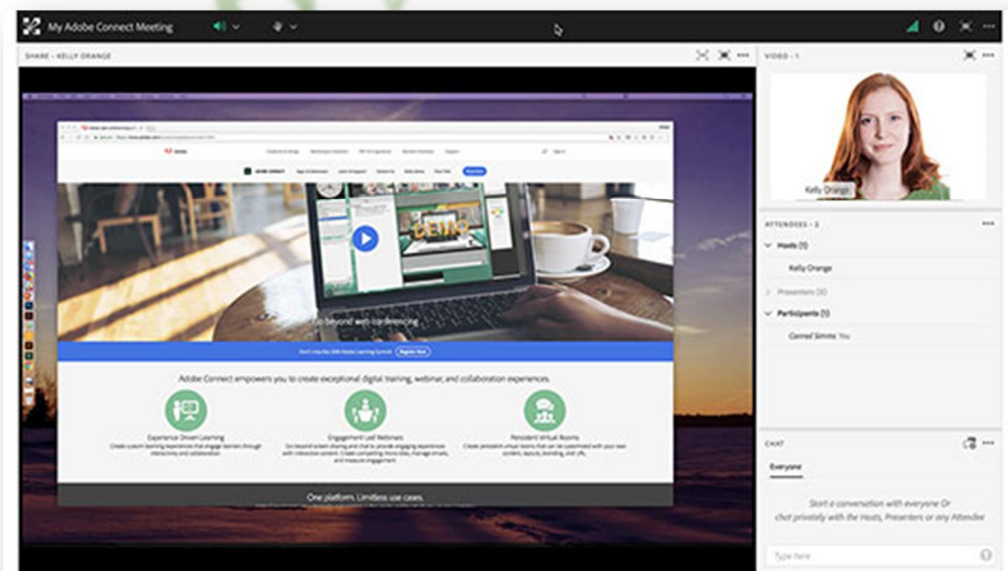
My Adobe Connect Meeting

SHARE - KELLY ORANGE

VIDEO - 1

Kelly Orange

ATTENDEES - 2

Hosts (1)

Kelly Orange

Presenters (0)

Participants (1)

Connel Simms: You

ADOBE CONNECT

Go beyond web conferencing

Register Now

Adobe Connect empowers you to create exceptional digital training, webinar, and collaboration experiences.

Experience Driven Learning

Engagement Led Webinars

Persistent Virtual Rooms

One platform. Limitless use cases.

CHAT

Everyone

Start a conversation with everyone Or chat privately with the Hosts, Presenters or any Attendee

Type here